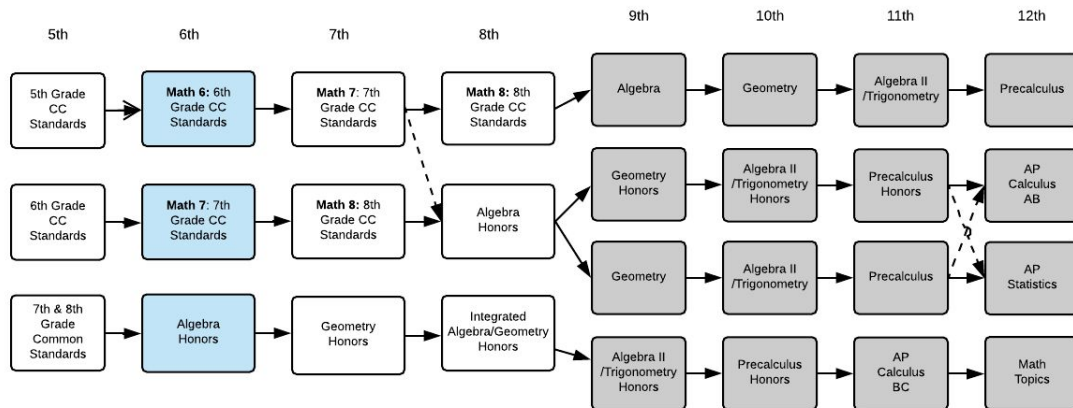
5th

6th

7th

8th

9th

10th

11th

12th

5th Grade CC Standards

**Math 6:** 6th Grade CC Standards

**Math 7:** 7th Grade CC Standards

**Math 8:** 8th Grade CC Standards

Algebra

Geometry

Algebra II /Trigonometry

Precalculus

6th Grade CC Standards

**Math 7:** 7th Grade CC Standards

**Math 8:** 8th Grade CC Standards

Algebra Honors

Geometry Honors

Algebra II /Trigonometry Honors

Precalculus Honors

AP Calculus AB

Geometry

Algebra II /Trigonometry

Precalculus

AP Statistics

7th & 8th Grade Common Standards

Algebra Honors

Geometry Honors

Integrated Algebra/Geometry Honors

Algebra II /Trigonometry Honors

Precalculus Honors

AP Calculus BC

Math Topics